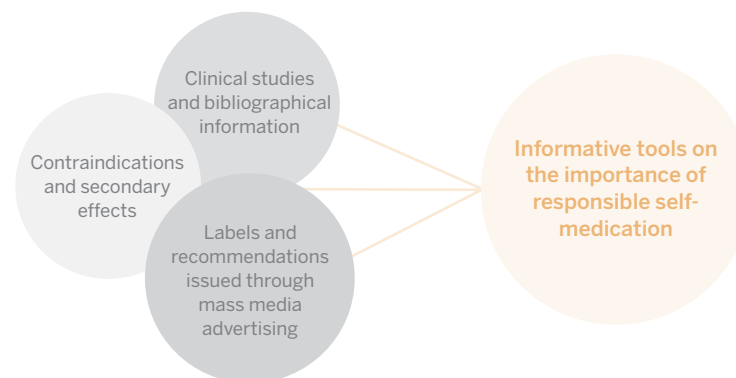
Clinical studies and bibliographical information

Contraindications and secondary effects

Labels and recommendations issued through mass media advertising

Informative tools on the importance of responsible self-medication